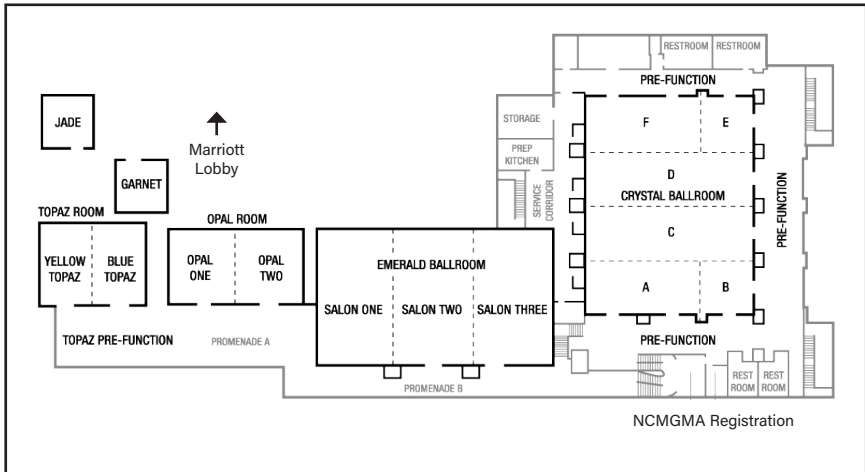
RESTROOM RESTROOM

PRE-FUNCTION

JADE

Marriott Lobby

STORAGE

PREP KITCHEN

SERVICE CORRIDOR

F

E

D

CRYSTAL BALLROOM

C

A

B

PRE-FUNCTION

GARNET

TOPAZ ROOM

YELLOW TOPAZ

BLUE TOPAZ

OPAL ROOM

OPAL ONE

OPAL TWO

EMERALD BALLROOM

SALON ONE

SALON TWO

SALON THREE

TOPAZ PRE-FUNCTION

PROMENADE A

PRE-FUNCTION

REST ROOM

REST ROOM

PROMENADE B

NCMGMA Registration